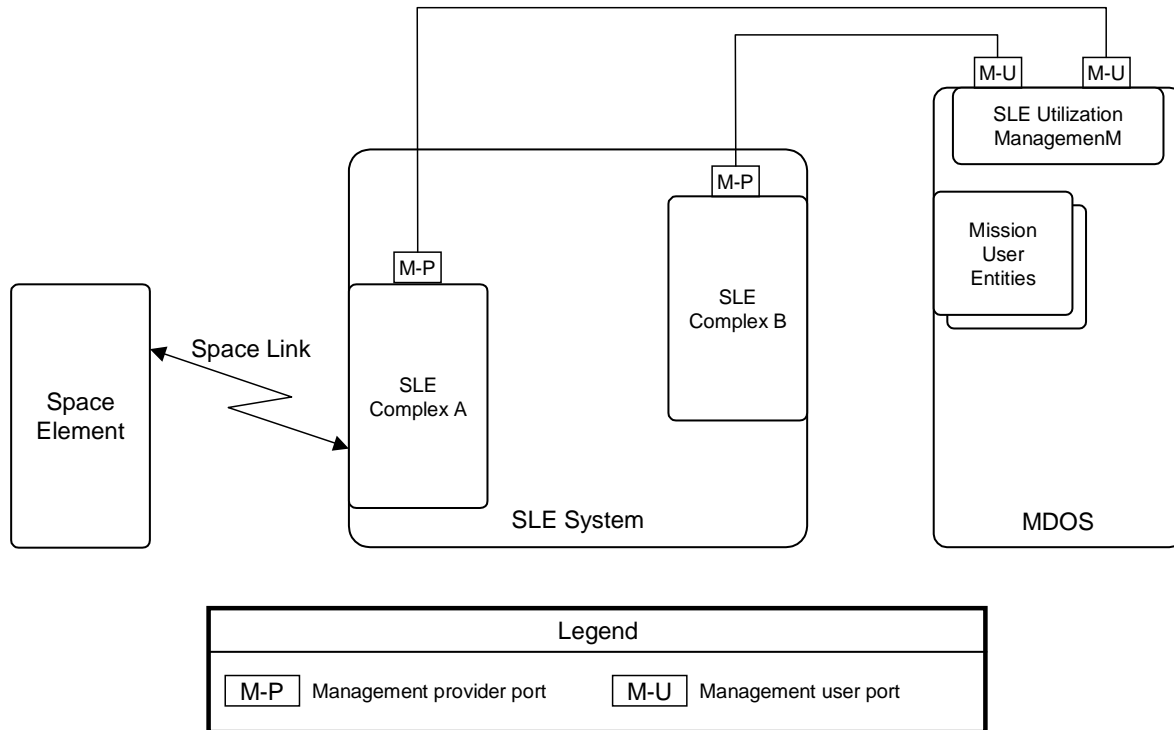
M-U M-U

SLE Utilization ManagemenM

M-P

Mission User Entities

M-P

SLE Complex B

Space Link

SLE Complex A

Space Element

SLE System

MDOS

Legend

M-P Management provider port

M-U Management user port